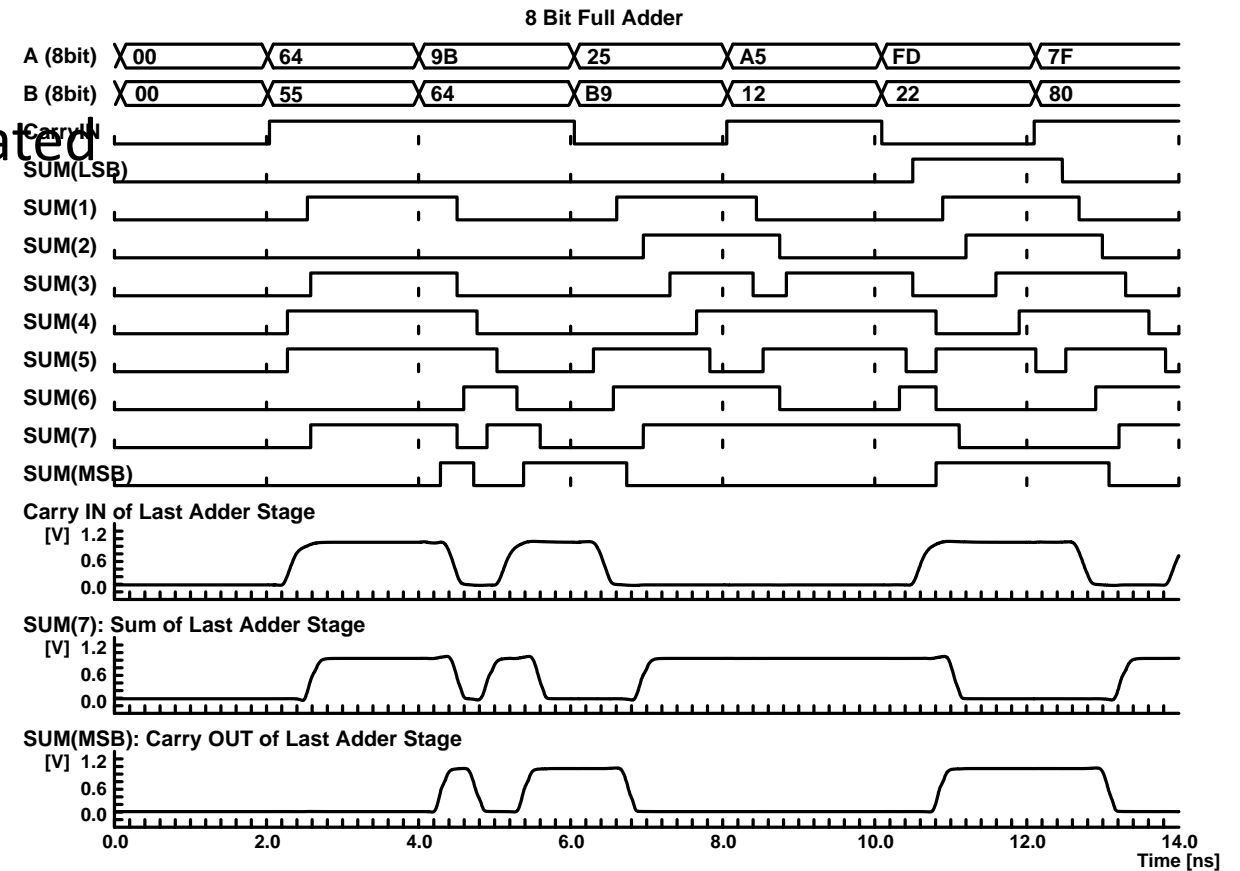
8 Bit Full Adder

A (8bit) 00 64 9B 25 A5 FD 7F

B (8bit) 00 55 64 B9 12 22 80

ated

CarryIN

SUM(LSB)

SUM(1)

SUM(2)

SUM(3)

SUM(4)

SUM(5)

SUM(6)

SUM(7)

SUM(MSB)

Carry IN of Last Adder Stage

[V] 1.2
0.6
0.0

SUM(7): Sum of Last Adder Stage

[V] 1.2
0.6
0.0

SUM(MSB): Carry OUT of Last Adder Stage

[V] 1.2
0.6
0.0

0.0 2.0 4.0 6.0 8.0 10.0 12.0 14.0
Time [ns]